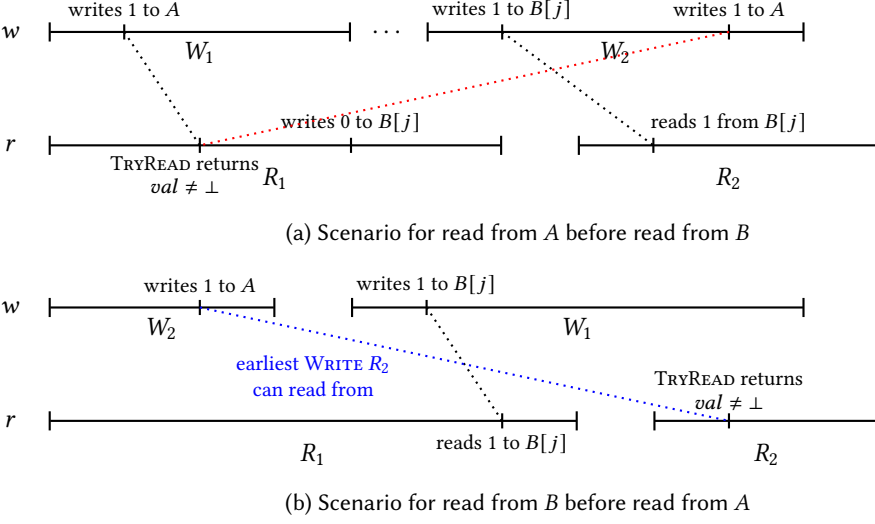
$w$ writes 1 to $A$ $W_1$ $\cdots$ writes 1 to $B[j]$ writes 1 to $A$ $W_2$

$r$ writes 0 to $B[j]$ reads 1 from $B[j]$

TryRead returns $val \neq \perp$ $R_1$ $R_2$

(a) Scenario for read from $A$ before read from $B$

$w$ writes 1 to $A$ writes 1 to $B[j]$ $W_2$ $W_1$

earliest Write $R_2$ can read from

$r$ TryRead returns $val \neq \perp$

reads 1 to $B[j]$ $R_1$ $R_2$

(b) Scenario for read from $B$ before read from $A$